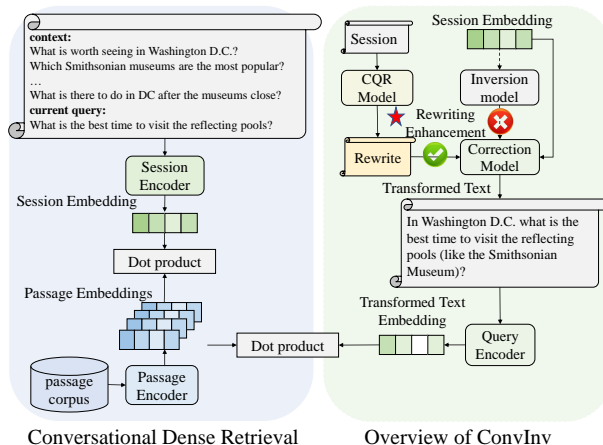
context:
What is worth seeing in Washington D.C.?
Which Smithsonian museums are the most popular?
…
What is there to do in DC after the museums close?
current query:
What is the best time to visit the reflecting pools?

Session Encoder

Session Embedding

Dot product

Passage Embeddings

passage corpus

Passage Encoder

Dot product

Session

Session Embedding

CQR Model

Inversion model

Rewriting Enhancement

Rewrite

Correction Model

Transformed Text

In Washington D.C. what is the best time to visit the reflecting pools (like the Smithsonian Museum)?

Transformed Text Embedding

Query Encoder

Conversational Dense Retrieval

Overview of ConvInv